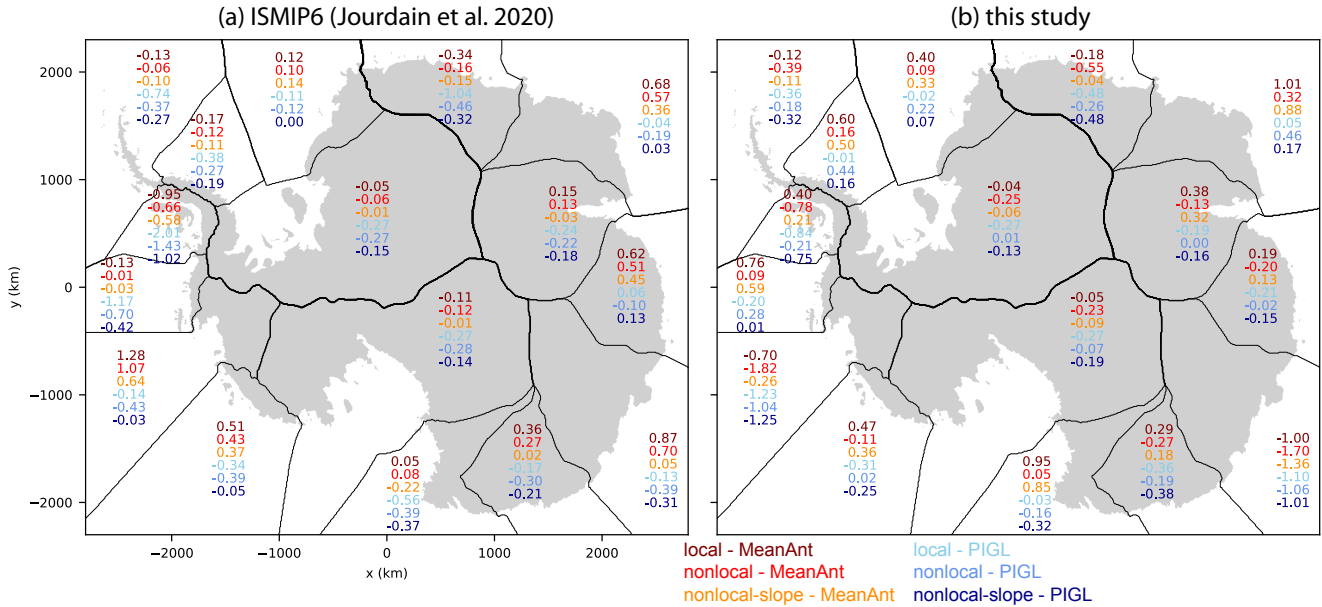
(a) ISMIP6 (Jourdain et al. 2020)

2000
1000
0
−1000
−2000
y (km)
−2000 −1000 0 1000 2000
x (km)

-0.13
-0.06
-0.10
-0.74
-0.37
-0.27

0.12
0.10
0.14
-0.11
-0.12
0.00

-0.34
-0.16
-0.15
-1.04
-0.46
-0.32

0.68
0.57
0.36
-0.04
-0.19
0.03

-0.17
-0.12
-0.11
-0.38
-0.27
-0.19

-0.95
-0.66
-0.58
-2.01
-1.43
-1.02

-0.05
-0.06
-0.01
-0.27
-0.27
-0.15

0.15
0.13
-0.03
-0.24
-0.22
-0.18

-0.13
-0.01
-0.03
-1.17
-0.70
-0.42

0.62
0.51
0.45
0.05
-0.10
0.13

-0.11
-0.12
-0.01
-0.27
-0.28
-0.14

1.28
1.07
0.64
-0.14
-0.43
-0.03

0.51
0.43
0.37
-0.34
-0.39
-0.05

0.36
0.27
0.02
-0.17
-0.30
-0.21

0.87
0.70
0.05
-0.13
-0.39
-0.31

0.05
0.08
-0.22
-0.56
-0.39
-0.37

(b) this study

-0.12
-0.39
-0.11
-0.36
-0.18
-0.32

0.40
0.09
0.33
-0.02
0.22
0.07

-0.18
-0.55
-0.04
-0.48
-0.26
-0.48

1.01
0.32
0.88
0.05
0.46
0.17

0.60
0.16
0.50
-0.01
0.44
0.16

0.40
-0.78
0.21
-0.84
-0.21
-0.75

-0.04
-0.25
-0.06
-0.27
0.01
-0.13

0.38
-0.13
0.32
-0.19
0.00
-0.16

0.76
0.09
0.59
-0.20
0.28
0.01

0.19
-0.20
0.13
-0.21
-0.02
-0.15

-0.05
-0.23
-0.09
-0.27
-0.07
-0.19

-0.70
-1.82
-0.26
-1.23
-1.04
-1.25

0.47
-0.11
0.36
-0.31
0.02
-0.25

0.29
-0.27
0.18
-0.36
-0.19
-0.38

-1.00
-1.70
-1.36
-1.10
-1.06
-1.01

0.95
0.05
0.85
-0.03
-0.16
-0.32

local - MeanAnt
nonlocal - MeanAnt
nonlocal-slope - MeanAnt
local - PIGL
nonlocal - PIGL
nonlocal-slope - PIGL